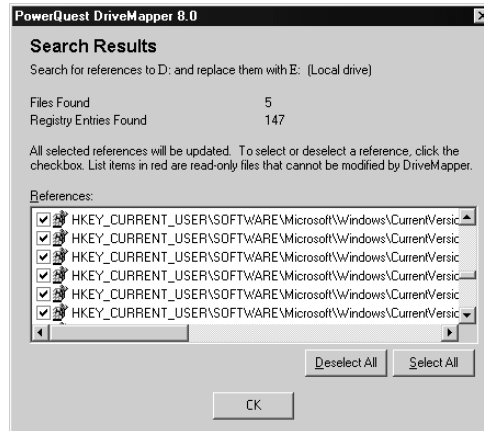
PowerQuest DriveMapper 8.0

Search Results

Search for references to D: and replace them with E: (Local drive)

Files Found 5
Registry Entries Found 147

All selected references will be updated. To select or deselect a reference, click the checkbox. List items in red are read-only files that cannot be modified by DriveMapper.

References:

HKEY_CURRENT_USER\SOFTWARE\Microsoft\Windows\CurrentVersic
HKEY_CURRENT_USER\SOFTWARE\Microsoft\Windows\CurrentVersic
HKEY_CURRENT_USER\SOFTWARE\Microsoft\Windows\CurrentVersic
HKEY_CURRENT_USER\SOFTWARE\Microsoft\Windows\CurrentVersic
HKEY_CURRENT_USER\SOFTWARE\Microsoft\Windows\CurrentVersic
HKEY_CURRENT_USER\SOFTWARE\Microsoft\Windows\CurrentVersic

Deselect All Select All

OK